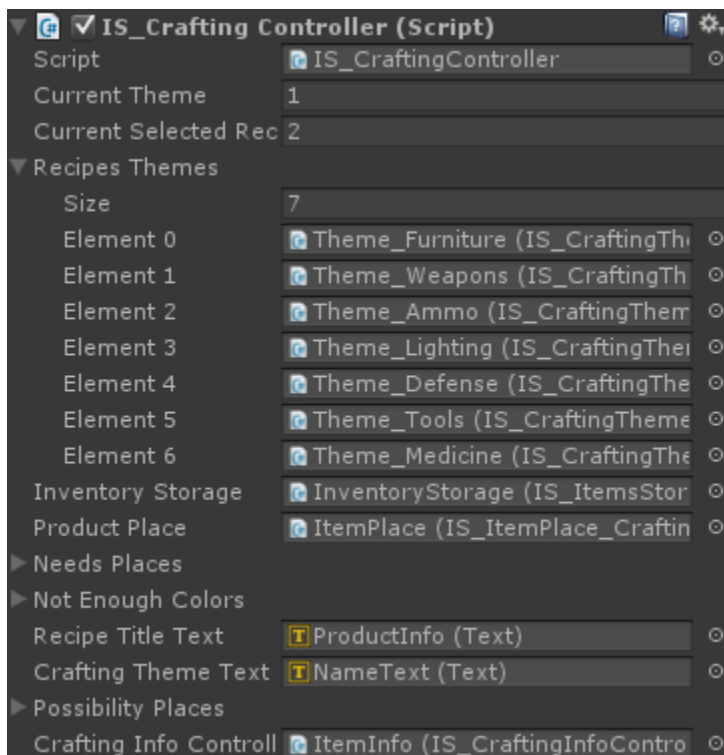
IS_Crafting Controller (Script)

| | |
|---|---|
| Script | IS_CraftingController |
| Current Theme | 1 |
| Current Selected Rec | 2 |
| Recipes Themes | |
| Size | 7 |
| Element 0 | Theme_Furniture (IS_CraftingTh |
| Element 1 | Theme_Weapons (IS_CraftingTh |
| Element 2 | Theme_Ammo (IS_CraftingThem |
| Element 3 | Theme_Lighting (IS_CraftingThe |
| Element 4 | Theme_Defense (IS_CraftingThe |
| Element 5 | Theme_Tools (IS_CraftingTheme |
| Element 6 | Theme_Medicine (IS_CraftingThe |
| Inventory Storage | InventoryStorage (IS_ItemsStor |
| Product Place | ItemPlace (IS_ItemPlace_Craftin |
| Needs Places | |
| Not Enough Colors | |
| Recipe Title Text | ProductInfo (Text) |
| Crafting Theme Text | NameText (Text) |
| Possibility Places | |
| Crafting Info Controll | ItemInfo (IS_CraftingInfoContro |